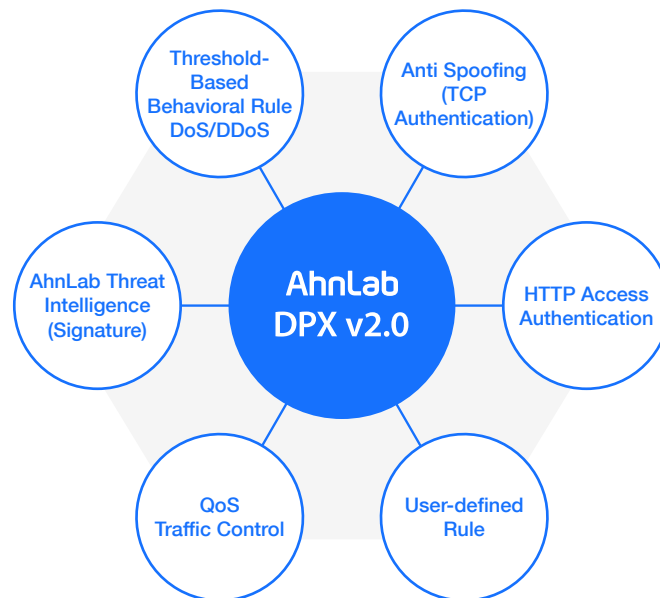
Threshold-Based Behavioral Rule DoS/DDoS

Anti Spoofing (TCP Authentication)

AhnLab Threat Intelligence (Signature)

AhnLab DPX v2.0

HTTP Access Authentication

QoS Traffic Control

User-defined Rule